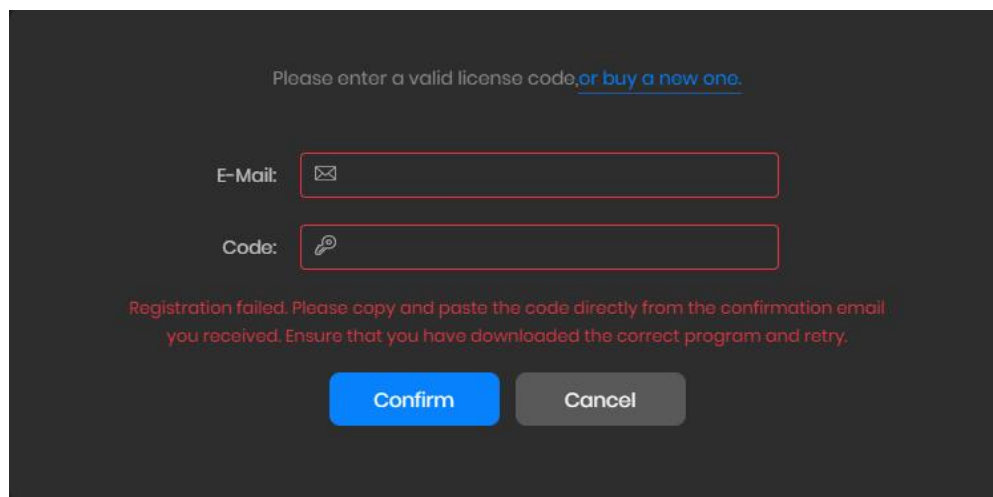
Please enter a valid license code,or buy a new one.

E-Mail:

Code:

Registration failed. Please copy and paste the code directly from the confirmation email you received. Ensure that you have downloaded the correct program and retry.

Confirm

Cancel